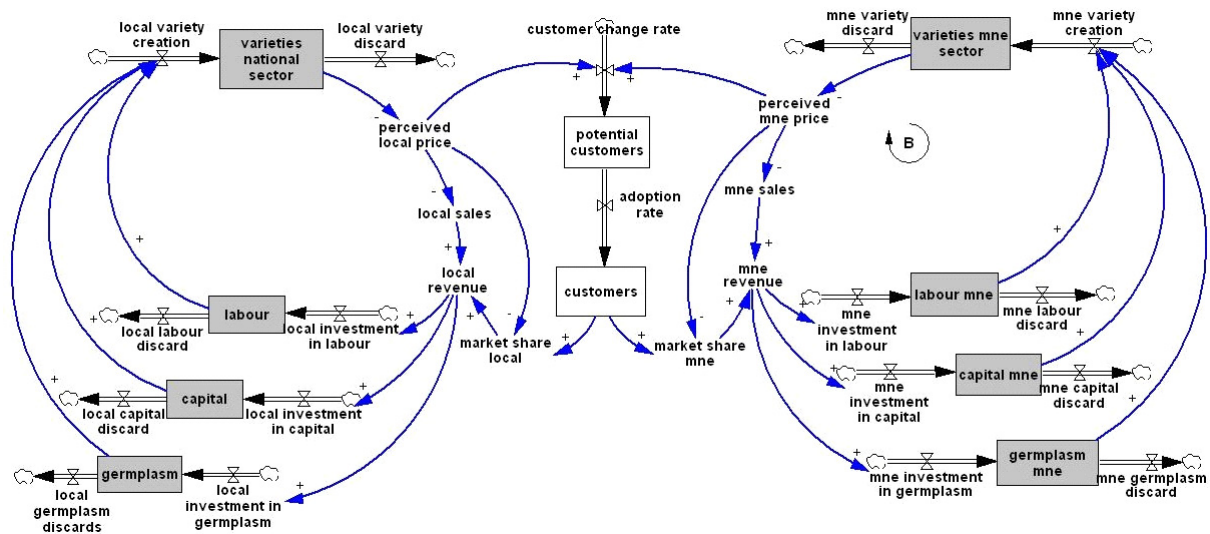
local variety creation

varieties national sector

local variety discard

customer change rate

mne variety discard

varieties mne sector

mne variety creation

+

+

-

perceived local price

potential customers

perceived mne price

-

B

-

local sales

adoption rate

-

mne sales

+

+

+

local revenue

customers

+

mne revenue

+

+

labour

local labour discard

+

local investment in labour

-

market share local

+

+

market share mne

-

+

mne investment in labour

labour mne

mne labour discard

+

+

+

capital

local capital discard

local investment in capital

+

mne investment in capital

capital mne

mne capital discard

+

germplasm

local germplasm discards

local investment in germplasm

+

mne investment in germplasm

germplasm mne

mne germplasm discard